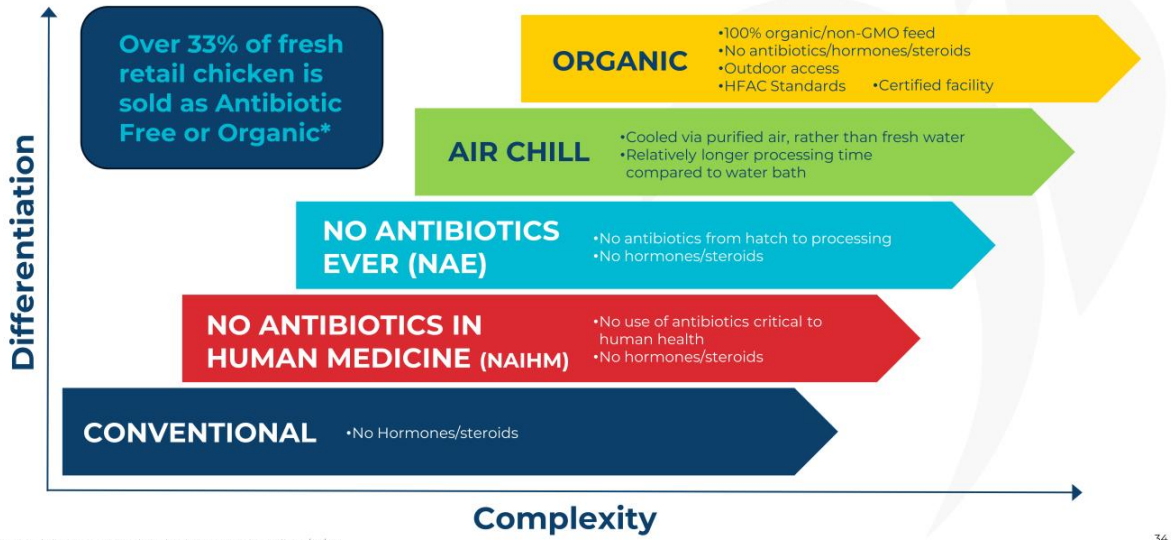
Over 33% of fresh retail chicken is sold as Antibiotic Free or Organic*

ORGANIC
•100% organic/non-GMO feed
•No antibiotics/hormones/steroids
•Outdoor access
•HFAC Standards •Certified facility

AIR CHILL
•Cooled via purified air, rather than fresh water
•Relatively longer processing time compared to water bath

NO ANTIBIOTICS EVER (NAE)
•No antibiotics from hatch to processing
•No hormones/steroids

NO ANTIBIOTICS IN HUMAN MEDICINE (NAIHM)
•No use of antibiotics critical to human health
•No hormones/steroids

CONVENTIONAL
•No Hormones/steroids

Differentiation

Complexity

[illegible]

34